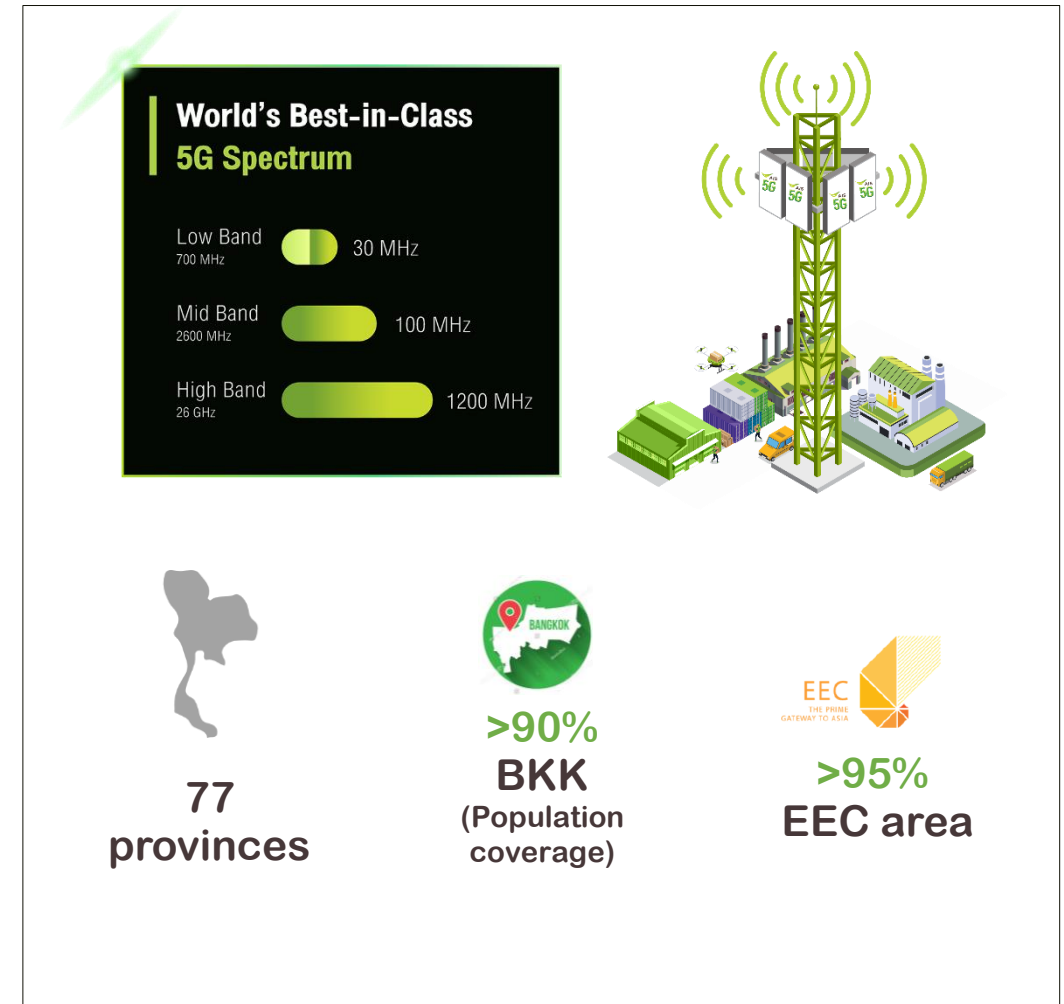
World's Best-in-Class
5G Spectrum

Low Band
700 MHz
30 MHz

Mid Band
2600 MHz
100 MHz

High Band
26 GHz
1200 MHz

AIS 5G

5G

5G

77
provinces

BANGKOK

>90%
BKK
(Population coverage)

EEC
THE PRIME GATEWAY TO ASIA

>95%
EEC area